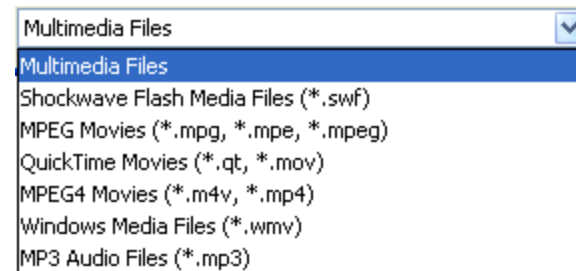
Multimedia Files

Multimedia Files
Shockwave Flash Media Files (*.swf)
MPEG Movies (*.mpg, *.mpe, *.mpeg)
QuickTime Movies (*.qt, *.mov)
MPEG4 Movies (*.m4v, *.mp4)
Windows Media Files (*.wmv)
MP3 Audio Files (*.mp3)